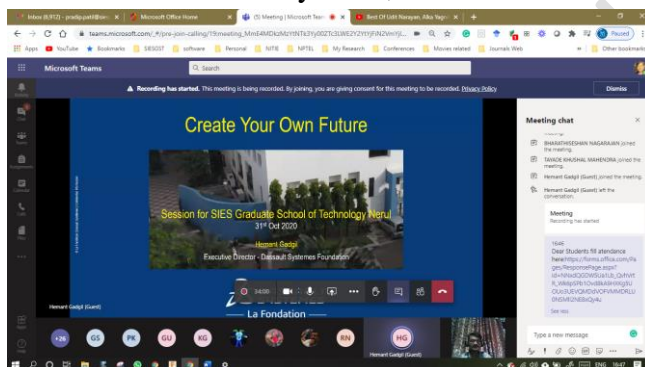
Inbox (8,912) - pradip.patil@sies... ×
Microsoft Office Home ×
(5) Meeting | Microsoft Teams ×
Best Of Udit Narayan, Alka Yagnik ×
+

teams.microsoft.com/_#/pre-join-calling/19:meeting_MmE4MDkzMzYtNTk3Yy00ZTc3LWE2YzYtYjFiN2VmYjl...

Apps YouTube Bookmarks SIESGST software Personal NPTEL NPTEL My Research Conferences Movies related Journals Web Other bookmarks

Paused

Microsoft Teams
Search

Recording has started. This meeting is being recorded. By joining, you are giving consent for this meeting to be recorded. Privacy Policy
Dismiss

Create Your Own Future

Session for SIES Graduate School of Technology Nerul
31st Oct 2020

Hemant Gadgil
Executive Director - Dassault Systemes Foundation

La Fondation

34:05

Hemant Gadgil (Guest)

+26 GS PK GU KG RN HG

Hemant Gadgil (Guest)

Meeting chat

BHARATHSESHAN NAGARAJAN joined the meeting.
TAWDE KHUSHAL MAHENDRA joined the meeting.
Hemant Gadgil (Guest) joined the meeting.
Hemant Gadgil (Guest) left the conversation.

Meeting
Recording has started

1646
Dear Students fill attendance herehttps://forms.office.com/Pages/ResponsePage.aspx?id=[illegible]
See less

Type a new message

ENG 16:47